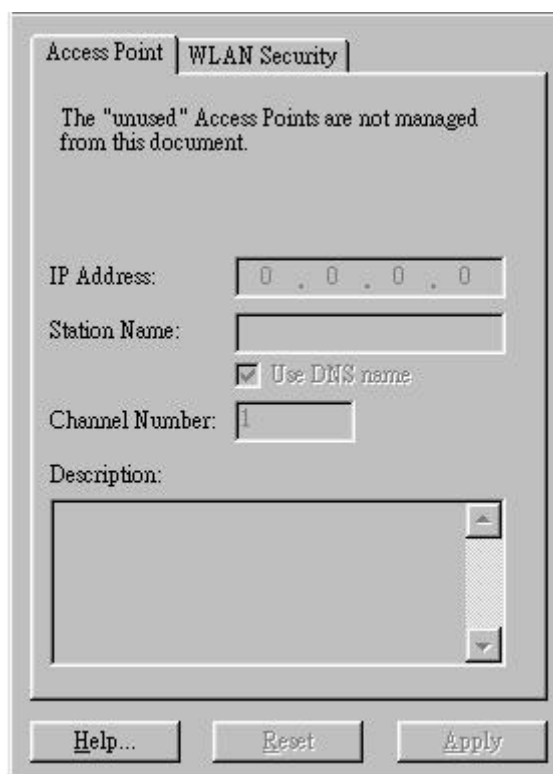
Access Point | WLAN Security

The "unused" Access Points are not managed from this document.

IP Address: 0 . 0 . 0 . 0

Station Name:

Use DNS name

Channel Number: 1

Description:

Help...

Reset

Apply